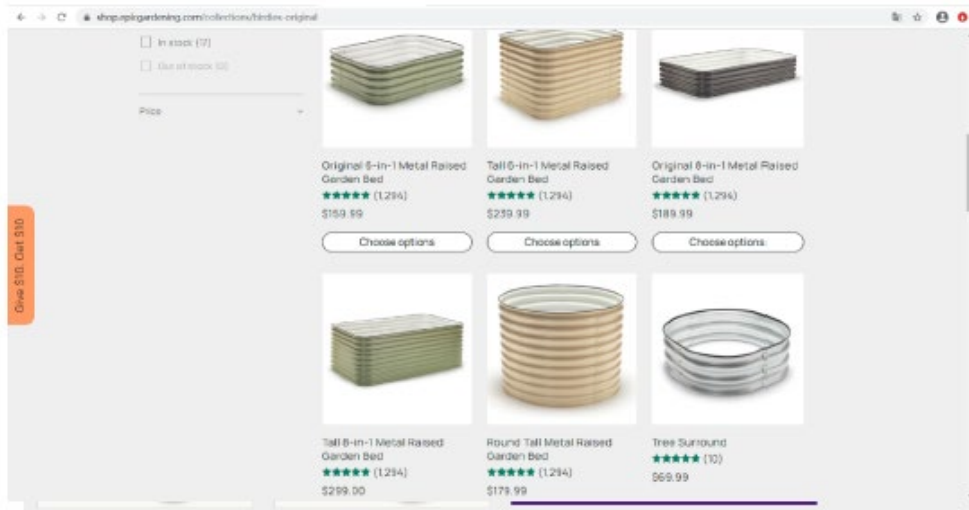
shop.epicgardening.com/collections/birdies-original

In stock (17)

Out of stock (0)

Price

Give $10, Get $10

Original 6-in-1 Metal Raised Garden Bed
★★★★★ (1,294)
$159.99
Choose options

Tall 6-in-1 Metal Raised Garden Bed
★★★★★ (1,294)
$239.99
Choose options

Original 8-in-1 Metal Raised Garden Bed
★★★★★ (1,294)
$189.99
Choose options

Tall 8-in-1 Metal Raised Garden Bed
★★★★★ (1,294)
$299.00

Round Tall Metal Raised Garden Bed
★★★★★ (1,294)
$179.99

Tree Surround
★★★★★ (10)
$69.99